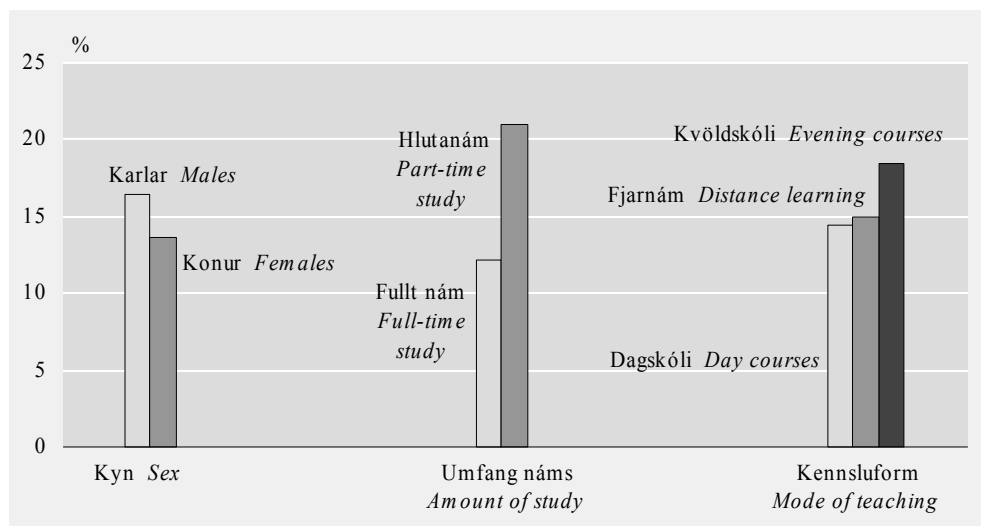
%

25

20

15

10

5

0

Karlar *Males*

Konur *Females*

Hlutanám *Part-time study*

Fullt nám *Full-time study*

Kvöldskóli *Evening courses*

Fjarnám *Distance learning*

Dagskóli *Day courses*

Kyn *Sex*

Umfang náms *Amount of study*

Kennsluform *Mode of teaching*